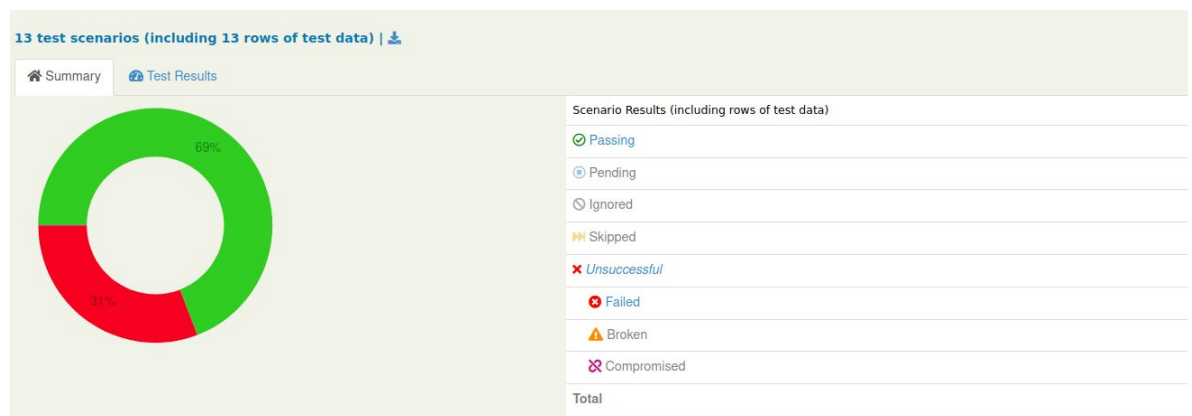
13 test scenarios (including 13 rows of test data) |

Summary
Test Results

69%
31%

Scenario Results (including rows of test data)
Passing
Pending
Ignored
Skipped
Unsuccessful
Failed
Broken
Compromised
Total